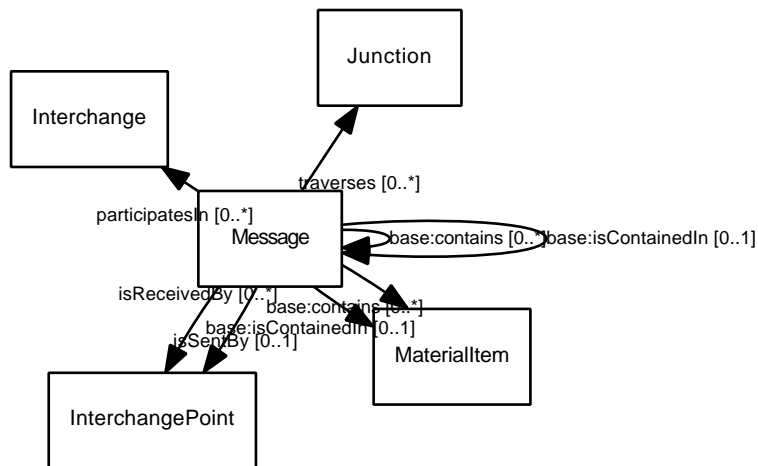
Junction

Interchange

traverses [0..*]

participatesIn [0..*]

Message

base:contains [0..*]

base:isContainedIn [0..1]

isReceivedBy [0..*]

base:contains [0..*]

base:isContainedIn [0..1]

isSentBy [0..1]

MaterialItem

InterchangePoint